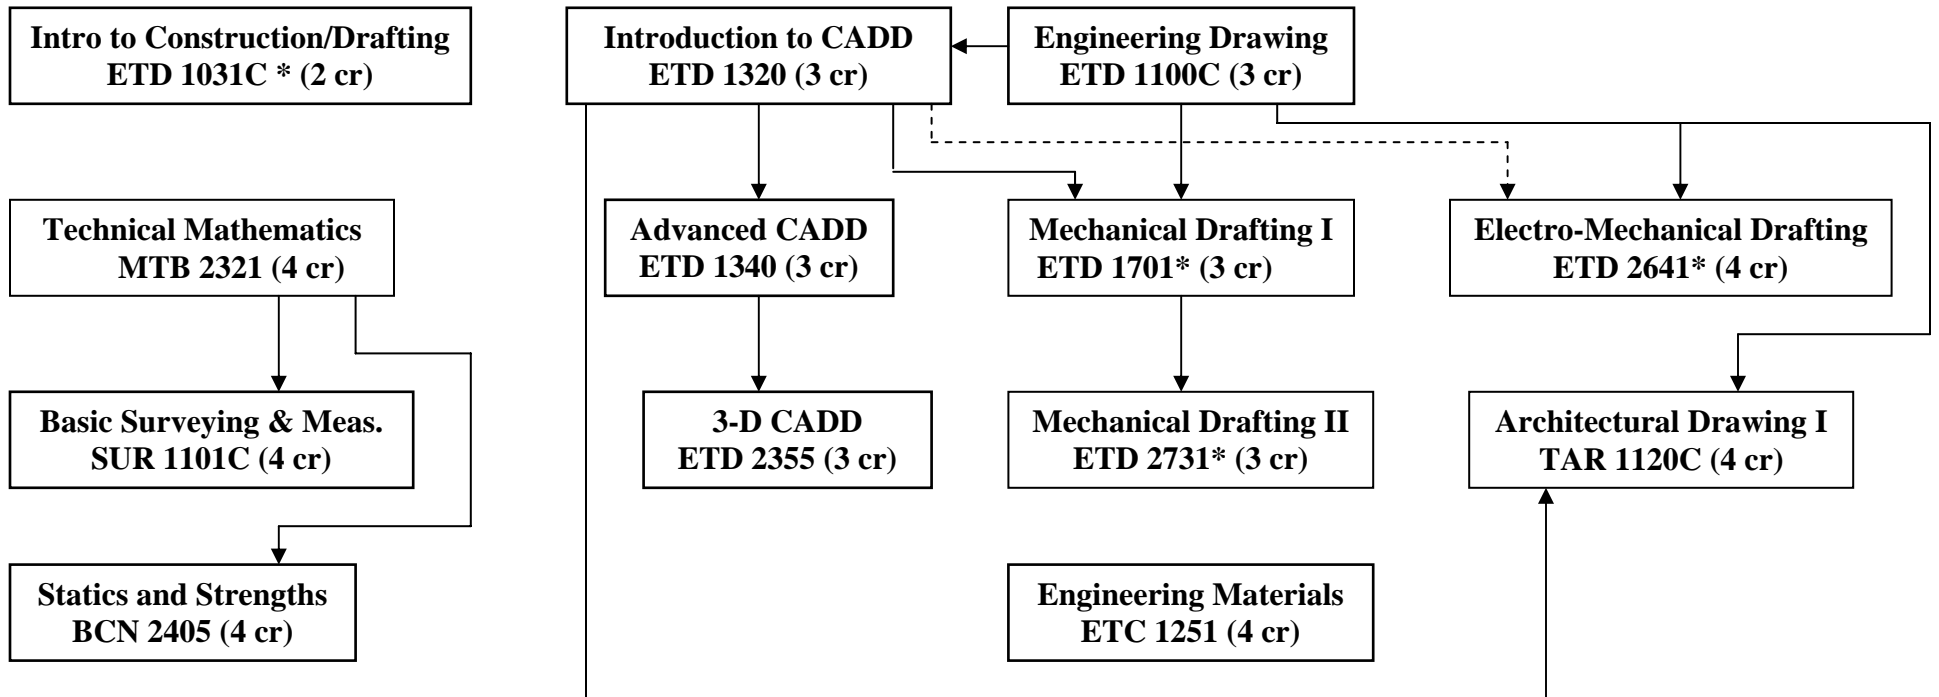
Intro to Construction/Drafting
ETD 1031C * (2 cr)

Introduction to CADD
ETD 1320 (3 cr)

Engineering Drawing
ETD 1100C (3 cr)

Technical Mathematics
MTB 2321 (4 cr)

Advanced CADD
ETD 1340 (3 cr)

Mechanical Drafting I
ETD 1701* (3 cr)

Electro-Mechanical Drafting
ETD 2641* (4 cr)

Basic Surveying & Meas.
SUR 1101C (4 cr)

3-D CADD
ETD 2355 (3 cr)

Mechanical Drafting II
ETD 2731* (3 cr)

Architectural Drawing I
TAR 1120C (4 cr)

Statics and Strengths
BCN 2405 (4 cr)

Engineering Materials
ETC 1251 (4 cr)